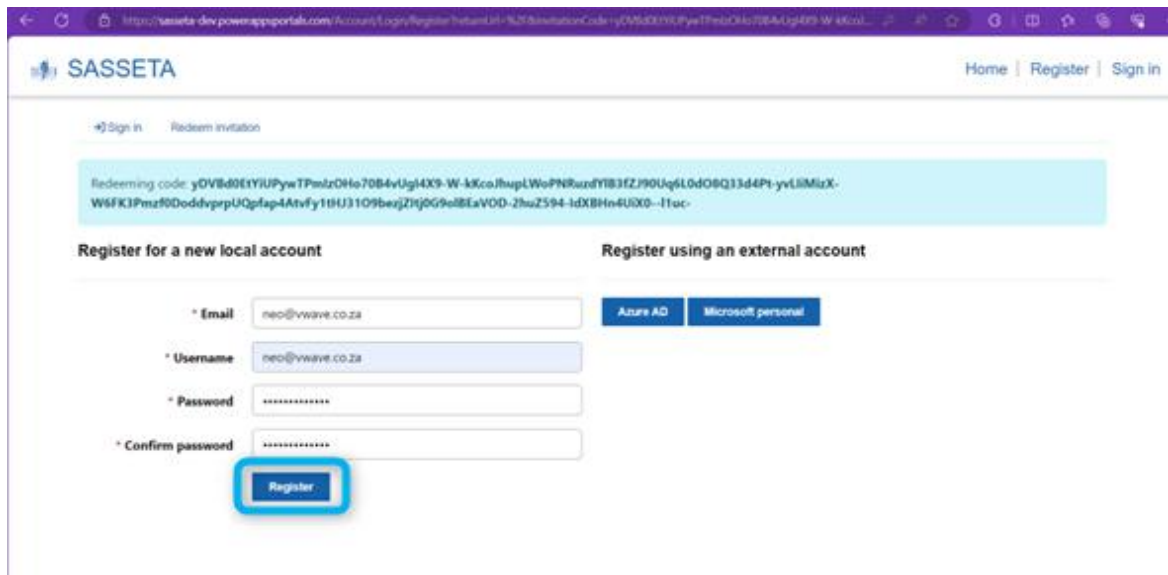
https://sasseta-dev.powerappsportals.com/Account/Login/Register?returnUrl=%2F&invitationCode=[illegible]

SASSETA

Home | Register | Sign in

Sign in Redeem invitation

Redeeming code: yDVBd0EtYiUPywTPmlzOHo70B4vUgl4X9-W-kKcoJhupLWoPNRuzdYlB3fZJ90Uq6L0dO8Q13d4Pt-yvLliMizX-W6FK3Pmzf0DoddvprpUQpfap4AtvFy1tHJ31O9bezjZltj0G9elBEaVOD-2huZ594-IdXBHn4UiX0--I1uc-

Register for a new local account

Register using an external account

* Email neo@vwave.co.za

* Username neo@vwave.co.za

* Password ••••••••••••••

* Confirm password ••••••••••••••

Register

Azure AD

Microsoft personal